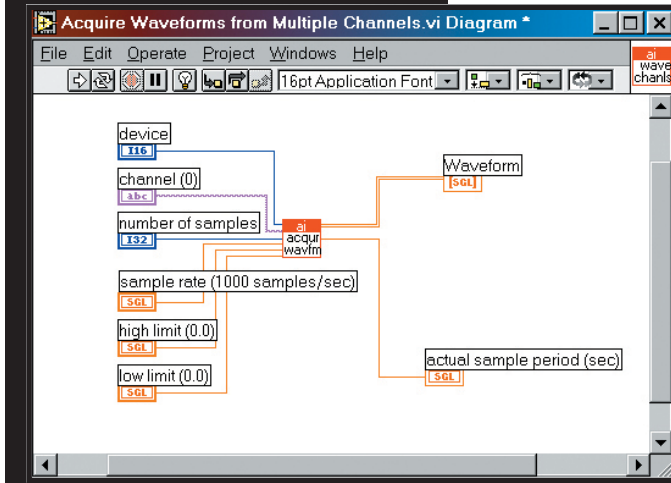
Acquire Waveforms from Multiple Channels.vi Diagram *

File Edit Operate Project Windows Help

16pt Application Font

ai wave chanls

device
I16

channel (0)
abc

number of samples
I32

ai acqur wavfm

Waveform
SGL

sample rate (1000 samples/sec)
SGL

high limit (0.0)
SGL

low limit (0.0)
SGL

actual sample period (sec)
SGL